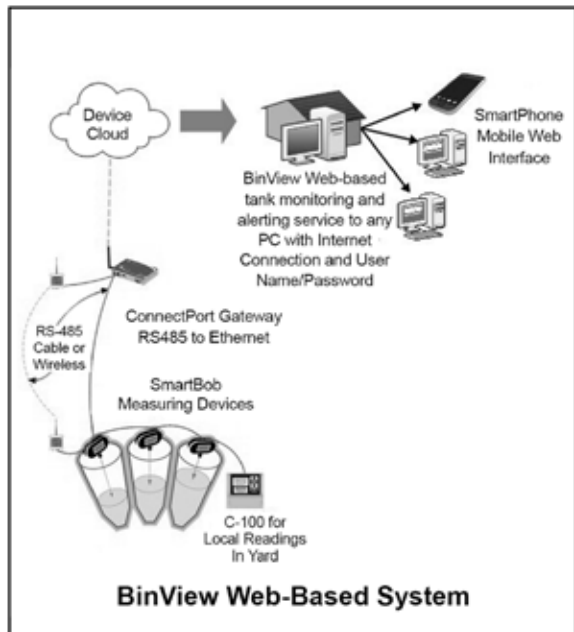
Device Cloud

SmartPhone Mobile Web Interface

BinView Web-based tank monitoring and alerting service to any PC with Internet Connection and User Name/Password

ConnectPort Gateway RS485 to Ethernet

RS-485 Cable or Wireless

SmartBob Measuring Devices

C-100 for Local Readings In Yard

BinView Web-Based System